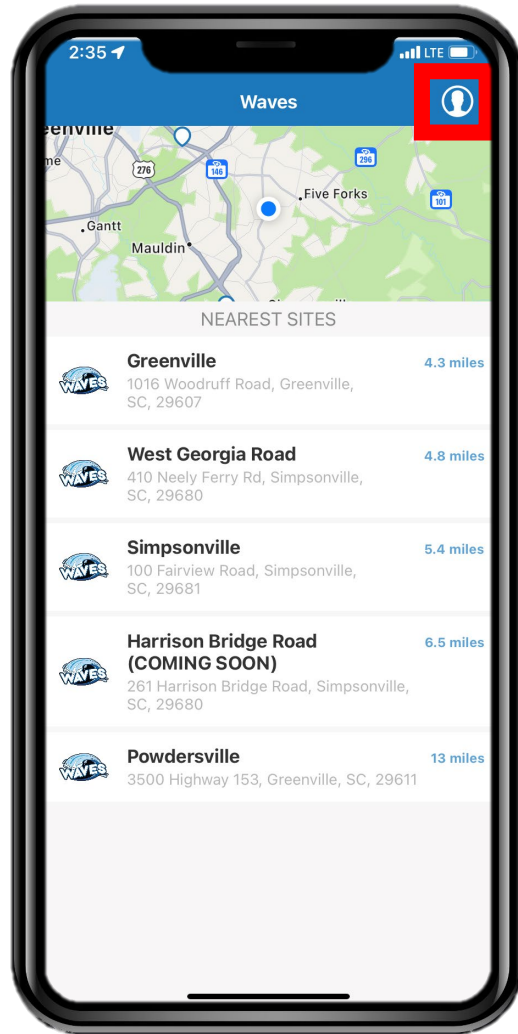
2:35 LTE

Waves

eenville
me
276
146
296
Five Forks
101
Gantt
Mauldin

NEAREST SITES

Greenville
1016 Woodruff Road, Greenville, SC, 29607
4.3 miles

West Georgia Road
410 Neely Ferry Rd, Simpsonville, SC, 29680
4.8 miles

Simpsonville
100 Fairview Road, Simpsonville, SC, 29681
5.4 miles

Harrison Bridge Road (COMING SOON)
261 Harrison Bridge Road, Simpsonville, SC, 29680
6.5 miles

Powdersville
3500 Highway 153, Greenville, SC, 29611
13 miles